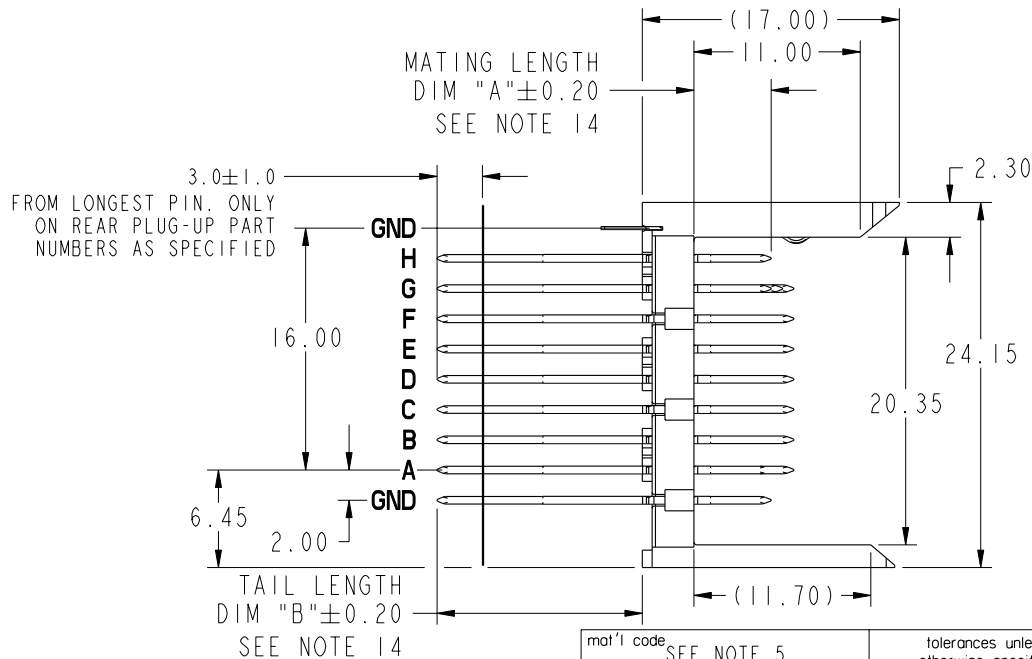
(17.00)

11.00

MATING LENGTH
DIM "A"$\pm$0.20
SEE NOTE 14

2.30

3.0$\pm$1.0
FROM LONGEST PIN. ONLY
ON REAR PLUG-UP PART
NUMBERS AS SPECIFIED

GND
H
G
F
E
D
C
B
A
GND

16.00

24.15

20.35

6.45

2.00

TAIL LENGTH
DIM "B"$\pm$0.20
SEE NOTE 14

(11.70)

mat'l code SEE NOTE 5

tolerances unle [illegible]